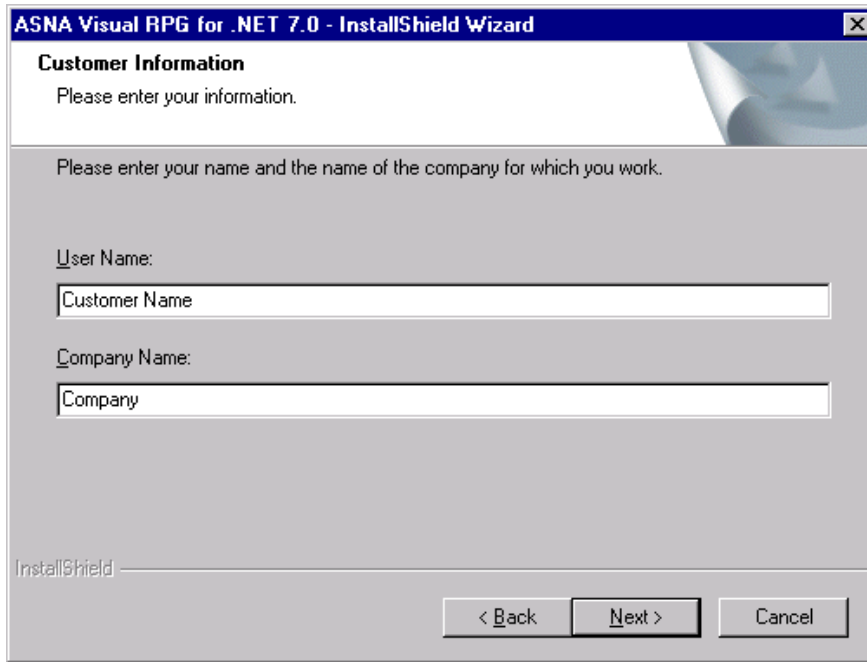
ASNA Visual RPG for .NET 7.0 - InstallShield Wizard

Customer Information

Please enter your information.

Please enter your name and the name of the company for which you work.

User Name:

Customer Name

Company Name:

Company

InstallShield

< Back

Next >

Cancel